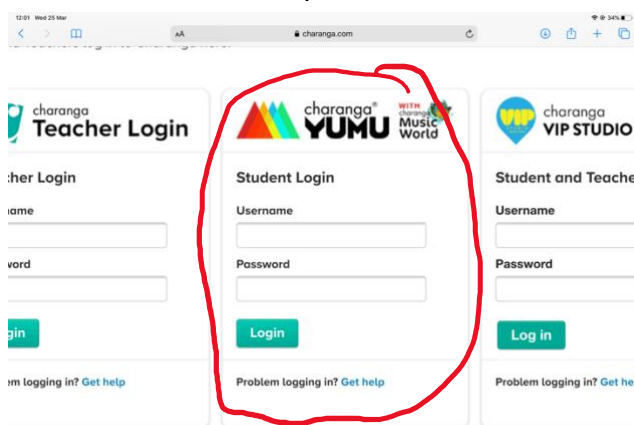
12:01 Wed 25 Mar

34%

AA charanga.com

charanga Teacher Login

cher Login

name

word

gin

em logging in? Get help

charanga® YUMU WITH charanga Music World

Student Login

Username

Password

Login

Problem logging in? Get help

VIP charanga VIP STUDIO

Student and Teache

Username

Password

Log in

Problem logging in? Get he